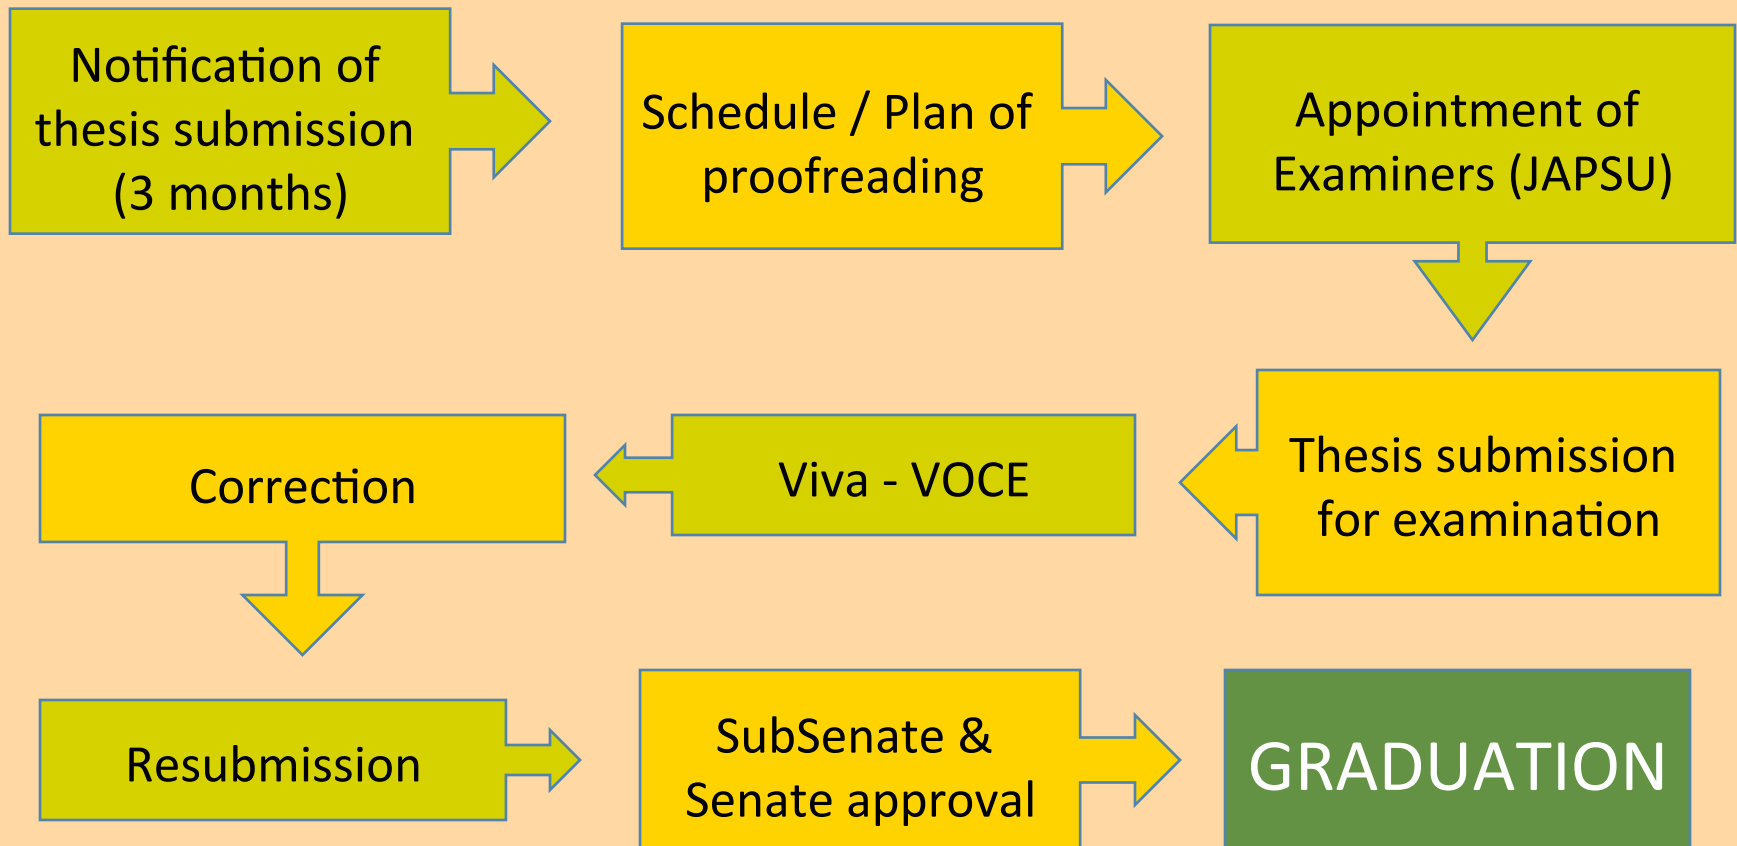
Notification of thesis submission (3 months)

Schedule / Plan of proofreading

Appointment of Examiners (JAPSU)

Thesis submission for examination

Viva - VOCE

Correction

Resubmission

SubSenate & Senate approval

GRADUATION